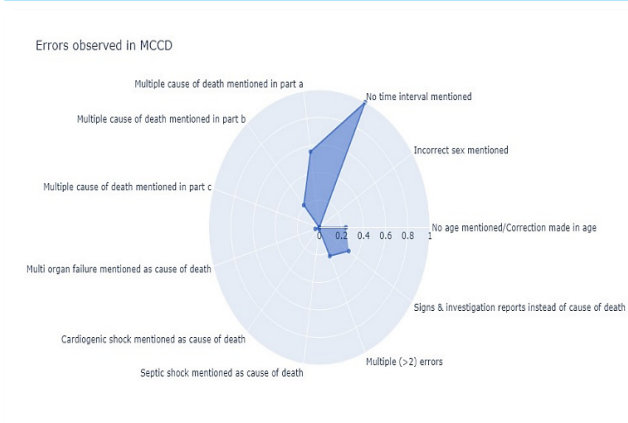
Errors observed in MCCD

Multiple cause of death mentioned in part a

No time interval mentioned

Multiple cause of death mentioned in part b

Incorrect sex mentioned

Multiple cause of death mentioned in part c

0 0.2 0.4 0.6 0.8 1

No age mentioned/Correction made in age

Multi organ failure mentioned as cause of death

Signs & investigation reports instead of cause of death

Cardiogenic shock mentioned as cause of death

Multiple (>2) errors

Septic shock mentioned as cause of death